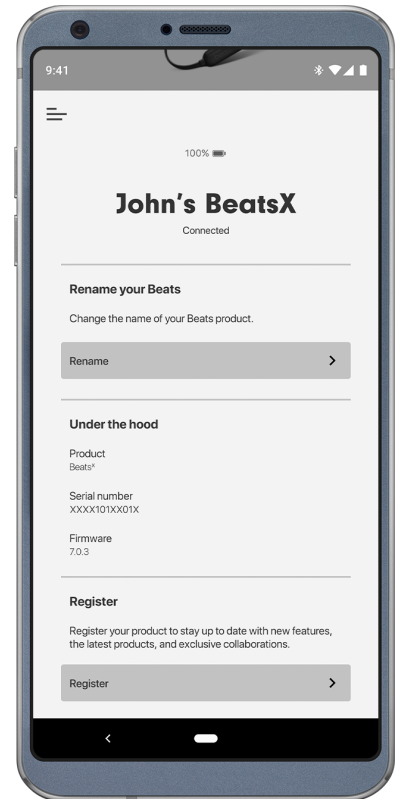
9:41

100%

John's BeatsX

Connected

Rename your Beats

Change the name of your Beats product.

Rename >

Under the hood

Product
Beats$^X$

Serial number
XXXX101XX01X

Firmware
7.0.3

Register

Register your product to stay up to date with new features, the latest products, and exclusive collaborations.

Register >

<